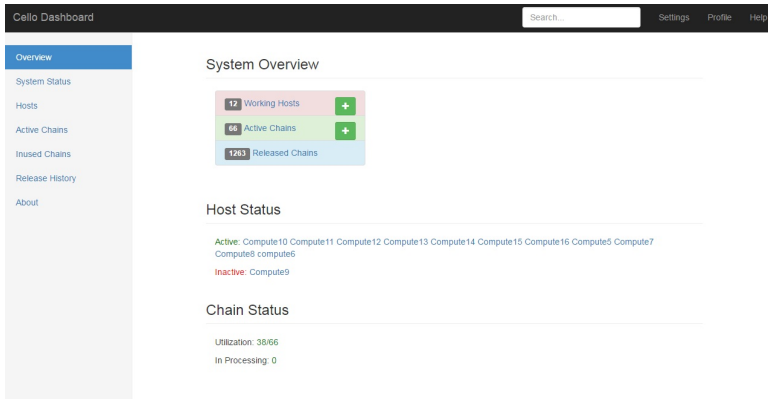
Cello Dashboard

Search...

Settings Profile Help

Overview
System Status
Hosts
Active Chains
Inused Chains
Release History
About

System Overview

12 Working Hosts +
66 Active Chains +
1263 Released Chains

Host Status

Active: Compute10 Compute11 Compute12 Compute13 Compute14 Compute15 Compute16 Compute5 Compute7 Compute8 compute6

Inactive: Compute9

Chain Status

Utilization: 38/66

In Processing: 0